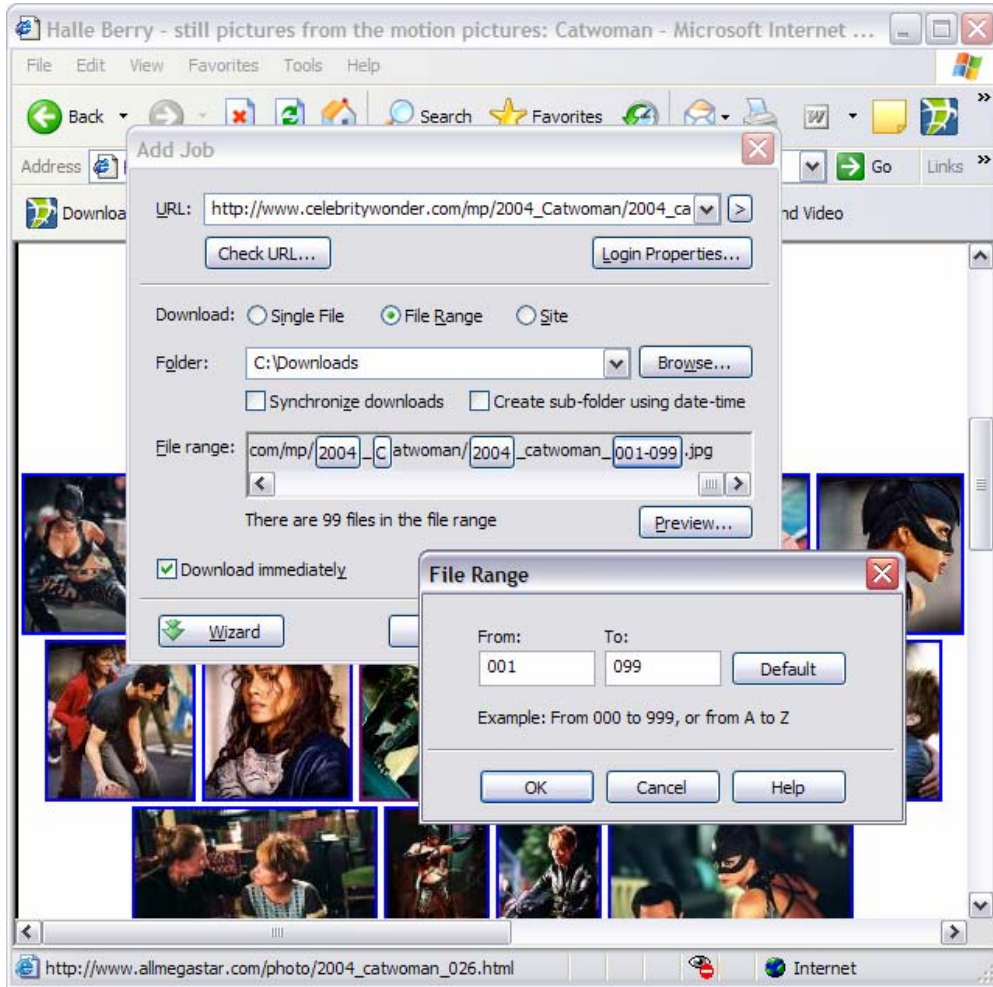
Halle Berry - still pictures from the motion pictures: Catwoman - Microsoft Internet ...

File Edit View Favorites Tools Help

Back Search Favorites

Address Go Links

Downloa nd Video

Add Job

URL: http://www.celebritywonder.com/mp/2004_Catwoman/2004_ca >

Check URL... Login Properties...

Download: Single File File Range Site

Folder: C:\Downloads Browse...

Synchronize downloads Create sub-folder using date-time

File range: com/mp/ 2004 _ C atwoman/ 2004 _catwoman_ 001-099 .jpg

There are 99 files in the file range Preview...

Download immediately

Wizard

File Range

From: To:

001 099 Default

Example: From 000 to 999, or from A to Z

OK Cancel Help

http://www.allmegastar.com/photo/2004_catwoman_026.html Internet